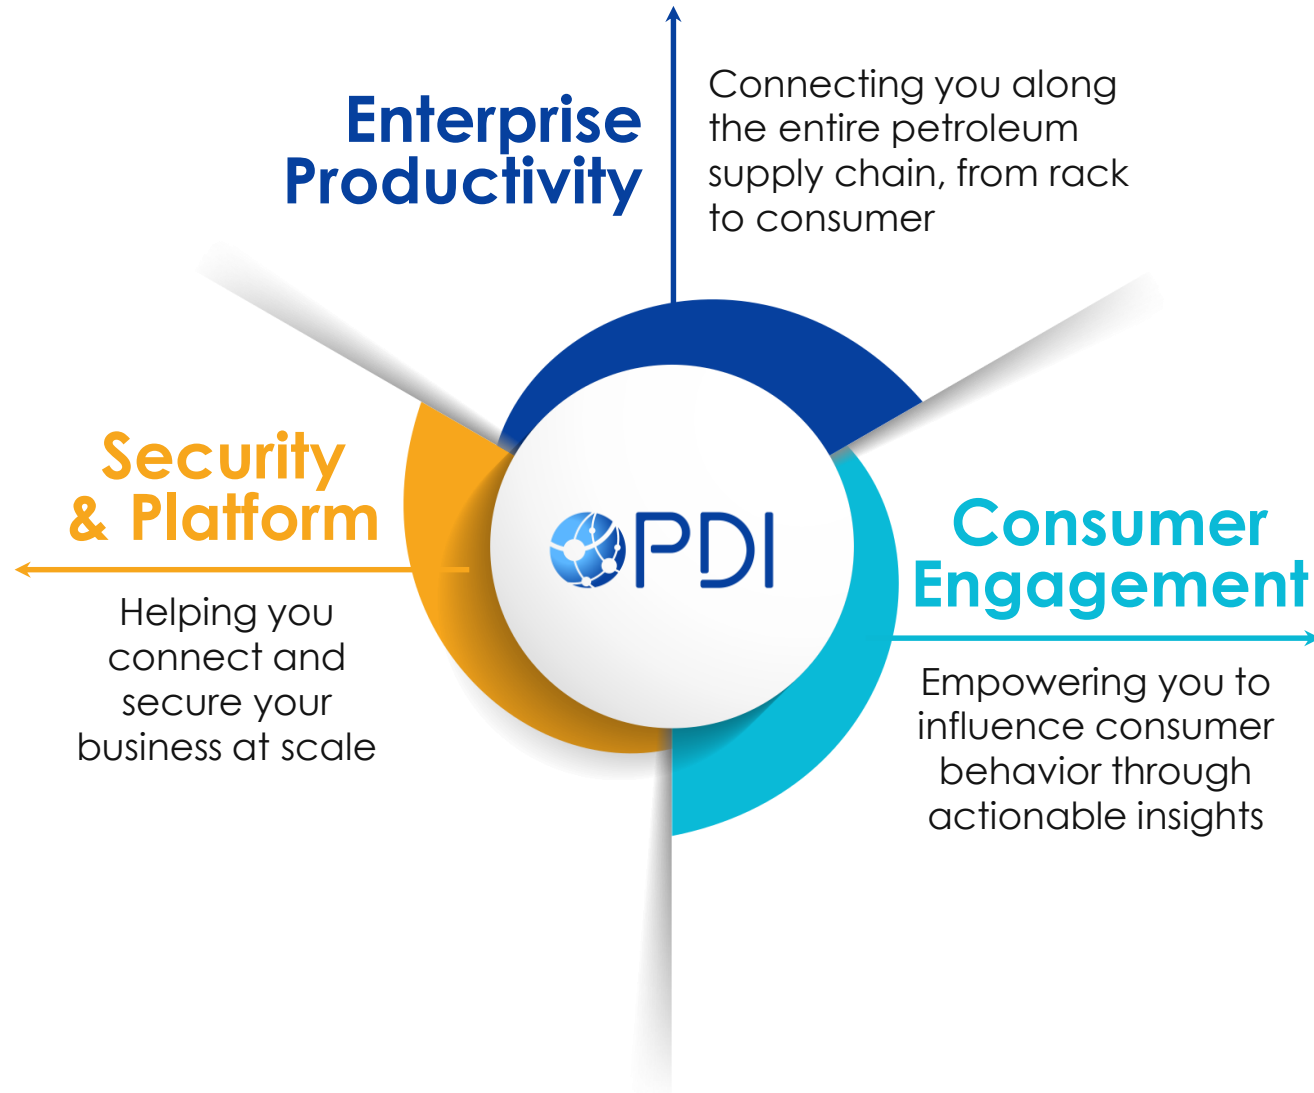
Enterprise Productivity

Connecting you along the entire petroleum supply chain, from rack to consumer

Security & Platform

Helping you connect and secure your business at scale

PDI

Consumer Engagement

Empowering you to influence consumer behavior through actionable insights